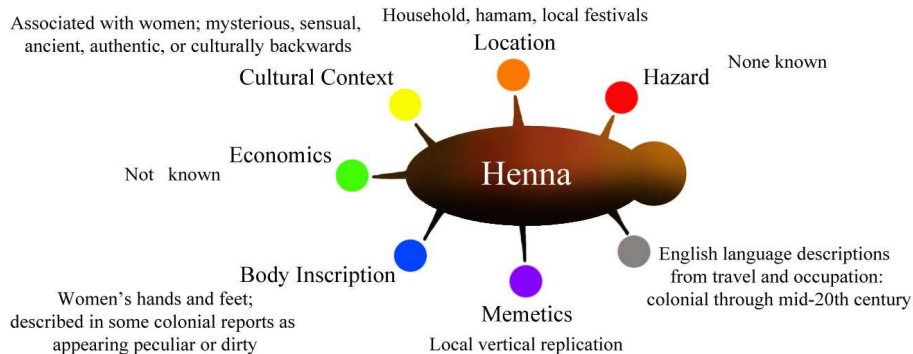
Associated with women; mysterious, sensual, ancient, authentic, or culturally backwards

Household, hamam, local festivals

Location

Hazard

None known

Cultural Context

Economics

Not known

Henna

Body Inscription

Women's hands and feet; described in some colonial reports as appearing peculiar or dirty

Memetics

Local vertical replication

English language descriptions from travel and occupation: colonial through mid-20th century